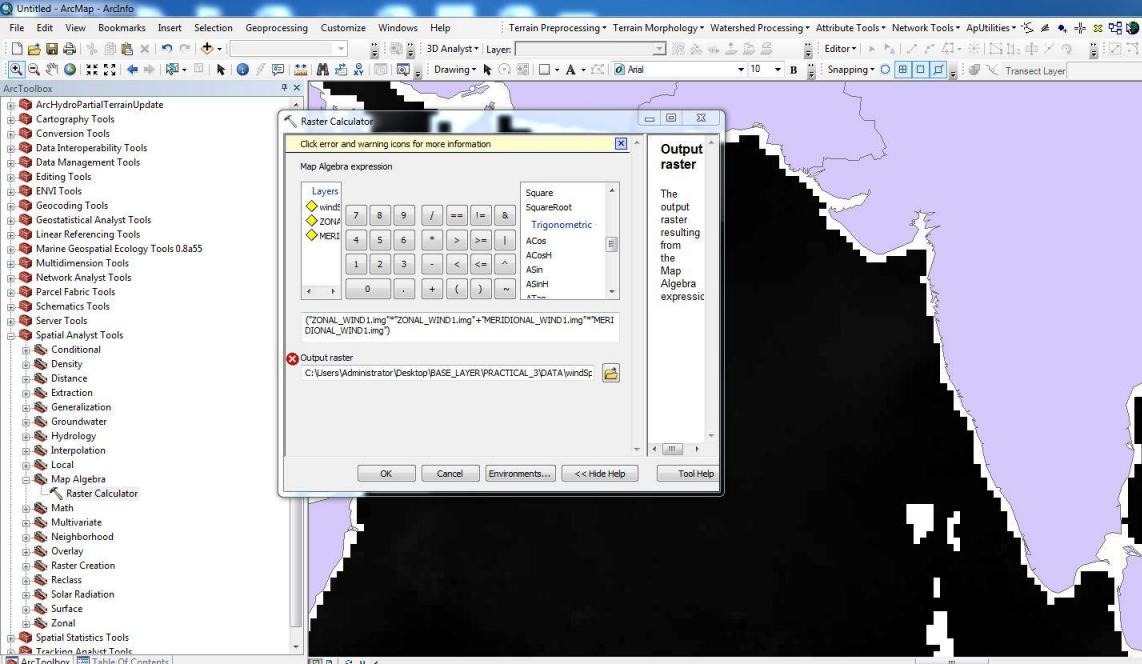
Untitled - ArcMap - ArcInfo

File Edit View Bookmarks Insert Selection Geoprocessing Customize Windows Help

Terrain Preprocessing ▾ Terrain Morphology ▾ Watershed Processing ▾ Attribute Tools ▾ Network Tools ▾ ApUtilities ▾

3D Analyst ▾ Layer:

Editor ▾

Drawing ▾

Arial 10 B

Snapping ▾

Transect Layer

ArcToolbox

ArcHydroPartialTerrainUpdate
Cartography Tools
Conversion Tools
Data Interoperability Tools
Data Management Tools
Editing Tools
ENVI Tools
Geocoding Tools
Geostatistical Analyst Tools
Linear Referencing Tools
Marine Geospatial Ecology Tools 0.8a55
Multidimension Tools
Network Analyst Tools
Parcel Fabric Tools
Schematics Tools
Server Tools
Spatial Analyst Tools
Conditional
Density
Distance
Extraction
Generalization
Groundwater
Hydrology
Interpolation
Local
Map Algebra
Raster Calculator
Math
Multivariate
Neighborhood
Overlay
Raster Creation
Reclass
Solar Radiation
Surface
Zonal
Spatial Statistics Tools
Tracking Analyst Tools

ArcToolbox Table Of Contents

Raster Calculator

Click error and warning icons for more information

Map Algebra expression

Layers
windS
ZONA
MERI

7 8 9 / == != &
4 5 6 * > >= |
1 2 3 - < <= ^
0 . + ( ) ~

Square
SquareRoot
Trigonometric
ACos
ACosH
ASin
ASinH
ATan

("ZONAL_WIND1.img"*"ZONAL_WIND1.img"+"MERIDIONAL_WIND1.img"*"MERIDIONAL_WIND1.img")

Output raster

C:\Users\Administrator\Desktop\BASE_LAYER\PRACTICAL_3\DATA\windSp

OK Cancel Environments... << Hide Help Tool Help

Output raster

The output raster resulting from the Map Algebra expressi